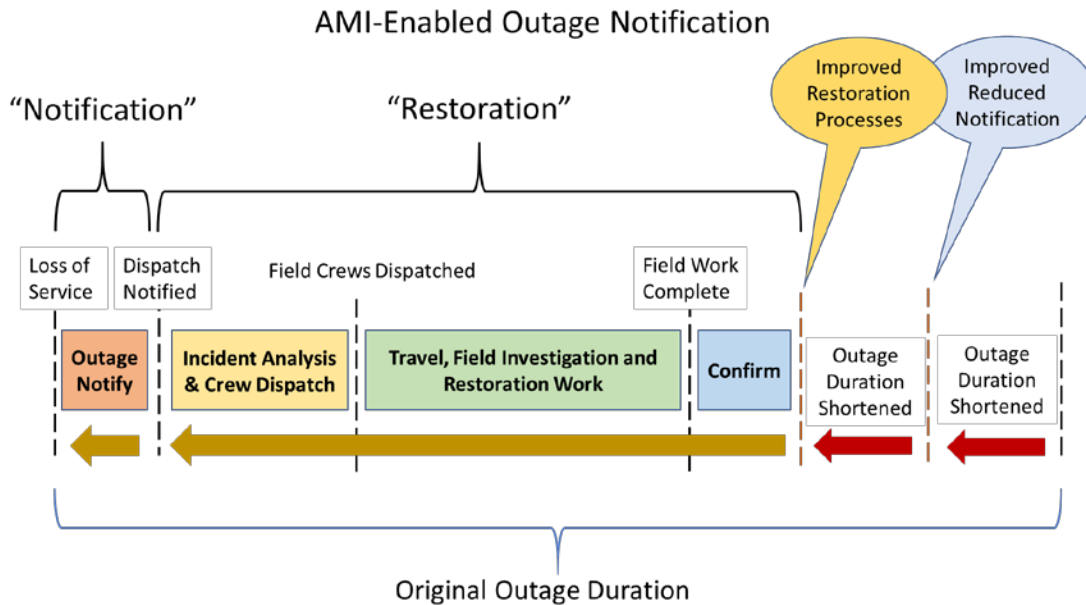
AMI-Enabled Outage Notification

"Notification"

"Restoration"

Improved Restoration Processes

Improved Reduced Notification

Loss of Service

Dispatch Notified

Field Crews Dispatched

Field Work Complete

Outage Notify

Incident Analysis & Crew Dispatch

Travel, Field Investigation and Restoration Work

Confirm

Outage Duration Shortened

Outage Duration Shortened

Original Outage Duration